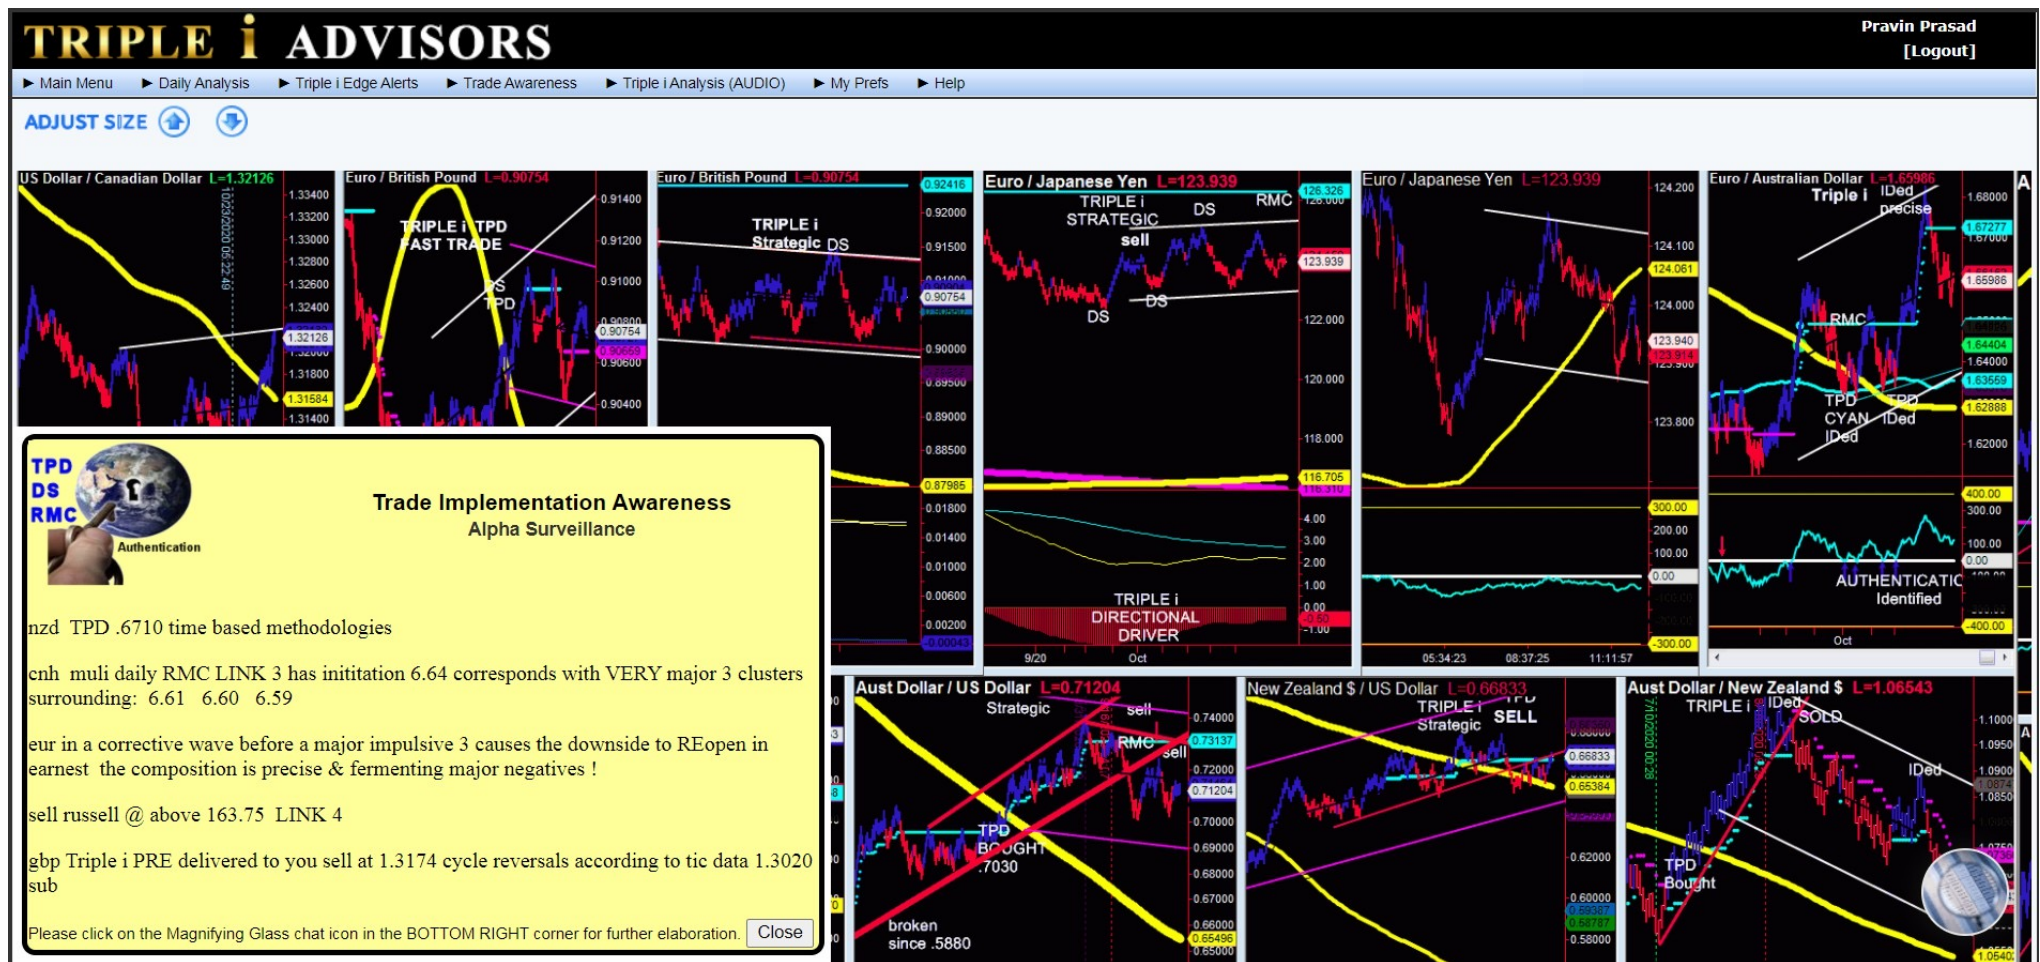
TRIPLE i ADVISORS

Pravin Prasad
[Logout]

► Main Menu ► Daily Analysis ► Triple i Edge Alerts ► Trade Awareness ► Triple i Analysis (AUDIO) ► My Prefs ► Help

ADJUST SIZE

US Dollar / Canadian Dollar L=1.32126
1.33400 1.33200 1.33000 1.32800 1.32600 1.32400 1.32126 1.31800 1.31584 1.31400

Euro / British Pound L=0.90754
TRIPLE i TPD FAST TRADE
DS TPD
0.91400 0.91200 0.91000 0.90754 0.90400

Euro / British Pound L=0.90754
TRIPLE i Strategic DS
0.92416 0.92000 0.91500 0.90754 0.90000 0.89000 0.88500 0.87985 0.01800 0.01400 0.01000 0.00600 0.00200

Euro / Japanese Yen L=123.939
TRIPLE i STRATEGIC sell
DS RMC
DS DS
126.326 123.939 122.000 120.000 118.000 116.705
4.00 3.00 2.00 1.00 0.00 -1.00
TRIPLE i DIRECTIONAL DRIVER
9/20 Oct

Euro / Japanese Yen L=123.939
124.200 124.100 124.061 124.000 123.940 123.914 123.800
300.00 200.00 100.00 0.00 -300.00
05:34:23 08:37:25 11:11:57

Euro / Australian Dollar L=1.65986
Triple i IDed precise
RMC
TPD CYAN IDed TPD IDed
1.68000 1.67277 1.67000 1.65986 1.64404 1.64000 1.63659 1.62888 1.62000
400.00 300.00 100.00 0.00 -400.00
AUTHENTICATIC Identified
Oct

TPD
DS
RMC
Authentication

Trade Implementation Awareness
Alpha Surveillance

nzd TPD .6710 time based methodologies

cnh muli daily RMC LINK 3 has inititation 6.64 corresponds with VERY major 3 clusters surrounding: 6.61 6.60 6.59

eur in a corrective wave before a major impulsive 3 causes the downside to REopen in earnest the composition is precise & fermenting major negatives !

sell russell @ above 163.75 LINK 4

gbp Triple i PRE delivered to you sell at 1.3174 cycle reversals according to tic data 1.3020 sub

Please click on the Magnifying Glass chat icon in the BOTTOM RIGHT corner for further elaboration. Close

Aust Dollar / US Dollar L=0.71204
Strategic sell
RMC sell
TPD BOUGHT .7030
broken since .5880
0.74000 0.73137 0.72000 0.71204 0.70000 0.69000 0.68000 0.67000 0.66000 0.65496

New Zealand $ / US Dollar L=0.66833
TRIPLE i Strategic SELL
0.66833 0.65384 0.62000 0.60000 0.58000

Aust Dollar / New Zealand $ L=1.06543
TRIPLE i IDed SOLD
IDed
TPD Bought
1.1000 1.0950 1.0900 1.0850